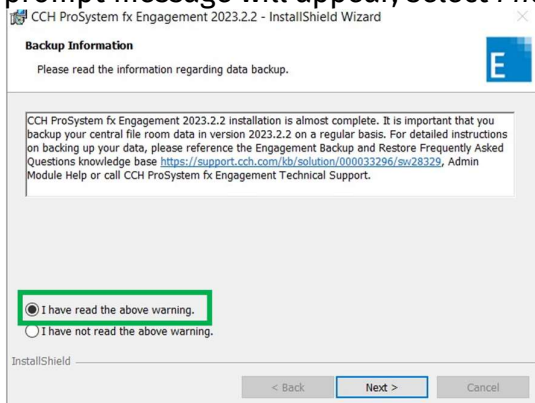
prompt message will appear, select Ne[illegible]

CCH ProSystem fx Engagement 2023.2.2 - InstallShield Wizard

Backup Information

Please read the information regarding data backup.

E

CCH ProSystem fx Engagement 2023.2.2 installation is almost complete. It is important that you backup your central file room data in version 2023.2.2 on a regular basis. For detailed instructions on backing up your data, please reference the Engagement Backup and Restore Frequently Asked Questions knowledge base https://support.cch.com/kb/solution/000033296/sw28329, Admin Module Help or call CCH ProSystem fx Engagement Technical Support.

I have read the above warning.

I have not read the above warning.

InstallShield

< Back

Next >

Cancel